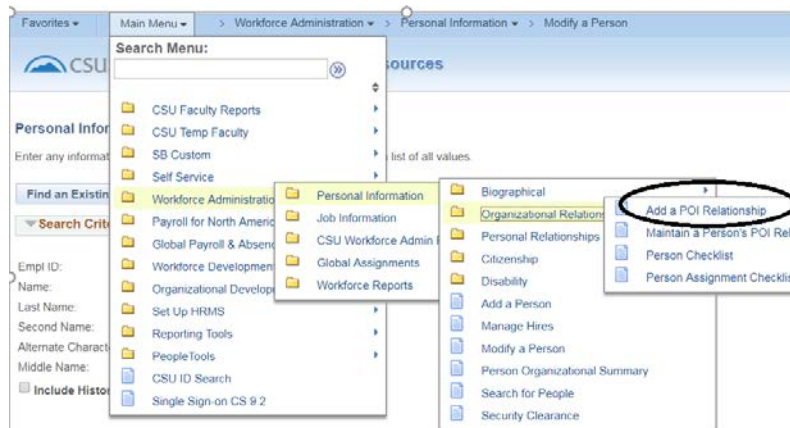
Favorites ▾ Main Menu ▾ > Workforce Administration ▾ > Personal Information ▾ > Modify a Person

CSU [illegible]sources

Search Menu:

Personal Infor

Enter any informat

list of all values

Find an Existin

Search Crite

Empl ID:
Name:
Last Name:
Second Name:
Alternate Charact
Middle Name:
Include Histo

CSU Faculty Reports
CSU Temp Faculty
SB Custom
Self Service
Workforce Administratio
Payroll for North Americ
Global Payroll & Absenc
Workforce Development
Organizational Develop
Set Up HRMS
Reporting Tools
PeopleTools
CSU ID Search
Single Sign-on CS 9.2

Personal Information
Job Information
CSU Workforce Admin
Global Assignments
Workforce Reports

Biographical
Organizational Relations
Personal Relationships
Citizenship
Disability
Add a Person
Manage Hires
Modify a Person
Person Organizational Summary
Search for People
Security Clearance

Add a POI Relationship
Maintain a Person's POI Rel
Person Checklist
Person Assignment Checklis